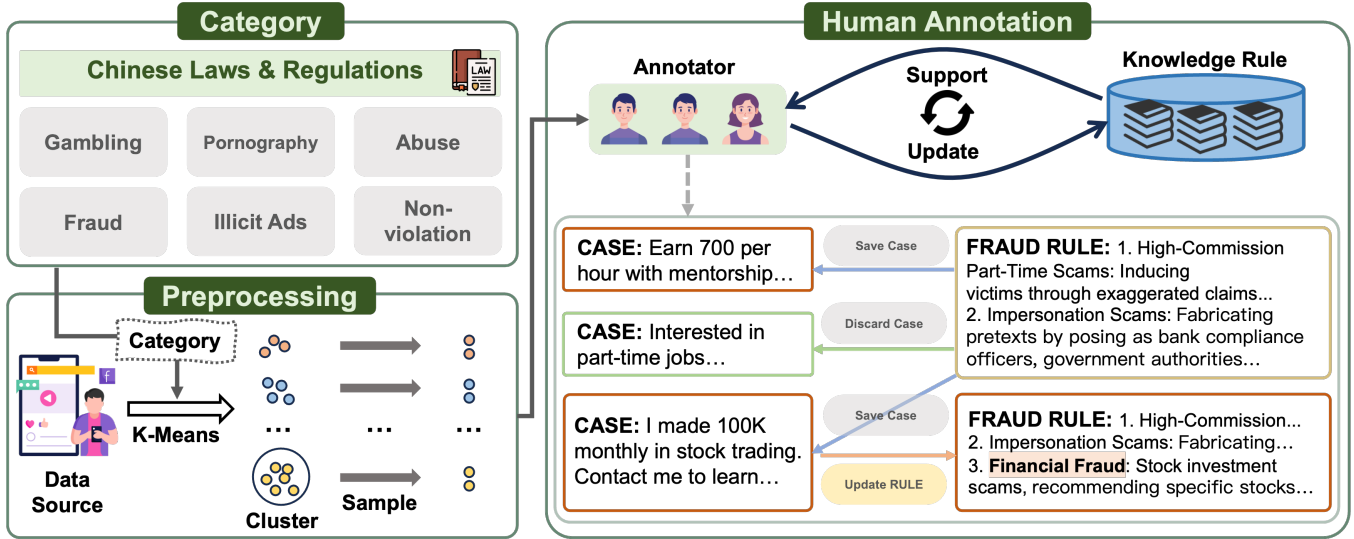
Category

Chinese Laws & Regulations

LAW

Gambling

Pornography

Abuse

Fraud

Illicit Ads

Non-violation

Preprocessing

Category

K-Means

Data Source

...

...

...

Cluster

Sample

Human Annotation

Annotator

Support

Update

Knowledge Rule

CASE: Earn 700 per hour with mentorship…

Save Case

FRAUD RULE: 1. High-Commission Part-Time Scams: Inducing victims through exaggerated claims... 2. Impersonation Scams: Fabricating pretexts by posing as bank compliance officers, government authorities…

CASE: Interested in part-time jobs…

Discard Case

CASE: I made 100K monthly in stock trading. Contact me to learn…

Save Case

Update RULE

FRAUD RULE: 1. High-Commission... 2. Impersonation Scams: Fabricating… 3. Financial Fraud: Stock investment scams, recommending specific stocks…